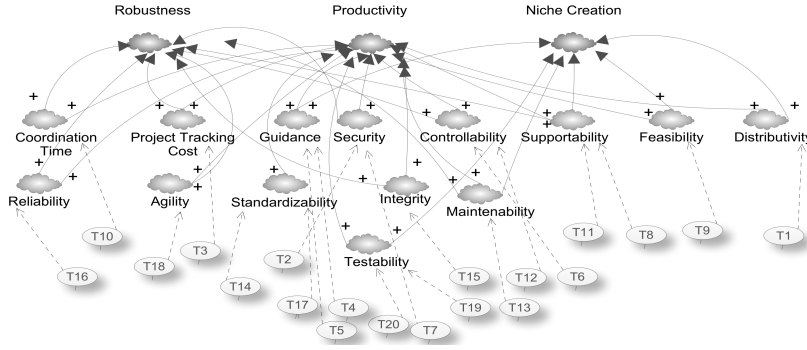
Robustness

Productivity

Niche Creation

+ + + + + + + + + + + + + + + + + +

Coordination Time

Project Tracking Cost

Guidance

Security

Controllability

Supportability

Feasibility

Distributivity

Reliability

Agility

Standardizability

Integrity

Maintenability

Testability

T10

T3

T18

T16

T14

T2

T17

T4

T5

T20

T7

T19

T15

T13

T12

T6

T11

T8

T9

T1